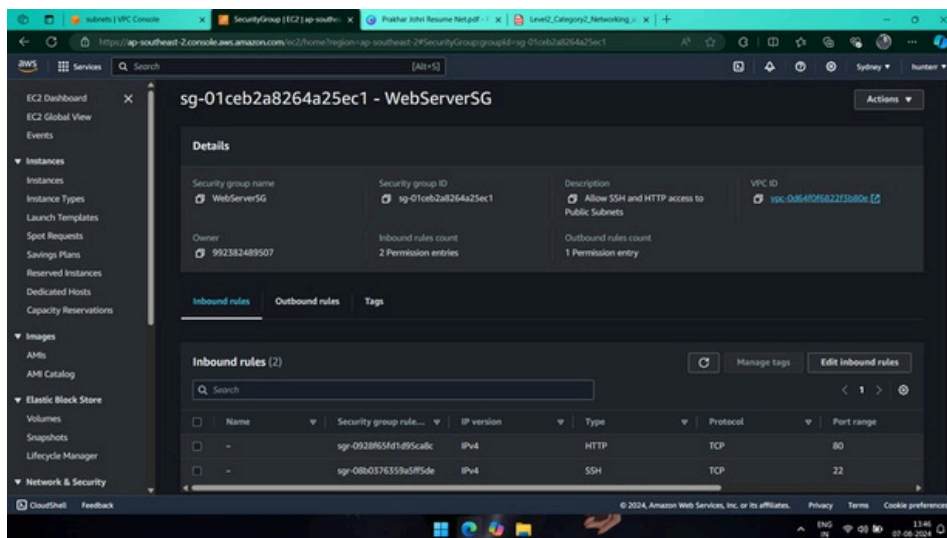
subnets | VPC Console
SecurityGroup | EC2 | ap-southe
Prakhar Johri Resume Net.pdf
Level2_Category2_Networking

https://ap-southeast-2.console.aws.amazon.com/ec2/home?region=ap-southeast-2#SecurityGroup:groupId=sg-01ceb2a8264a25ec1

aws Services Search [Alt+S] Sydney hunter

EC2 Dashboard
EC2 Global View
Events
▼ Instances
Instances
Instance Types
Launch Templates
Spot Requests
Savings Plans
Reserved Instances
Dedicated Hosts
Capacity Reservations
▼ Images
AMIs
AMI Catalog
▼ Elastic Block Store
Volumes
Snapshots
Lifecycle Manager
▼ Network & Security

sg-01ceb2a8264a25ec1 - WebServerSG

Actions ▼

Details

Security group name
WebServerSG

Security group ID
sg-01ceb2a8264a25ec1

Description
Allow SSH and HTTP access to Public Subnets

VPC ID
vpc-0d64f0f6822f3b80e

Owner
992382489507

Inbound rules count
2 Permission entries

Outbound rules count
1 Permission entry

Inbound rules | Outbound rules | Tags

Inbound rules (2)

Manage tags | Edit inbound rules

Search

< 1 >

| Name | Security group rule... | IP version | Type | Protocol | Port range |
|---|---|---|---|---|---|
| - | sgr-0928f65fd1d95ca8c | IPv4 | HTTP | TCP | 80 |
| - | sgr-08b0376359a5ff5de | IPv4 | SSH | TCP | 22 |

CloudShell Feedback
© 2024, Amazon Web Services, Inc. or its affiliates. Privacy Terms Cookie preferences

ENG IN 13:46 07-08-2024